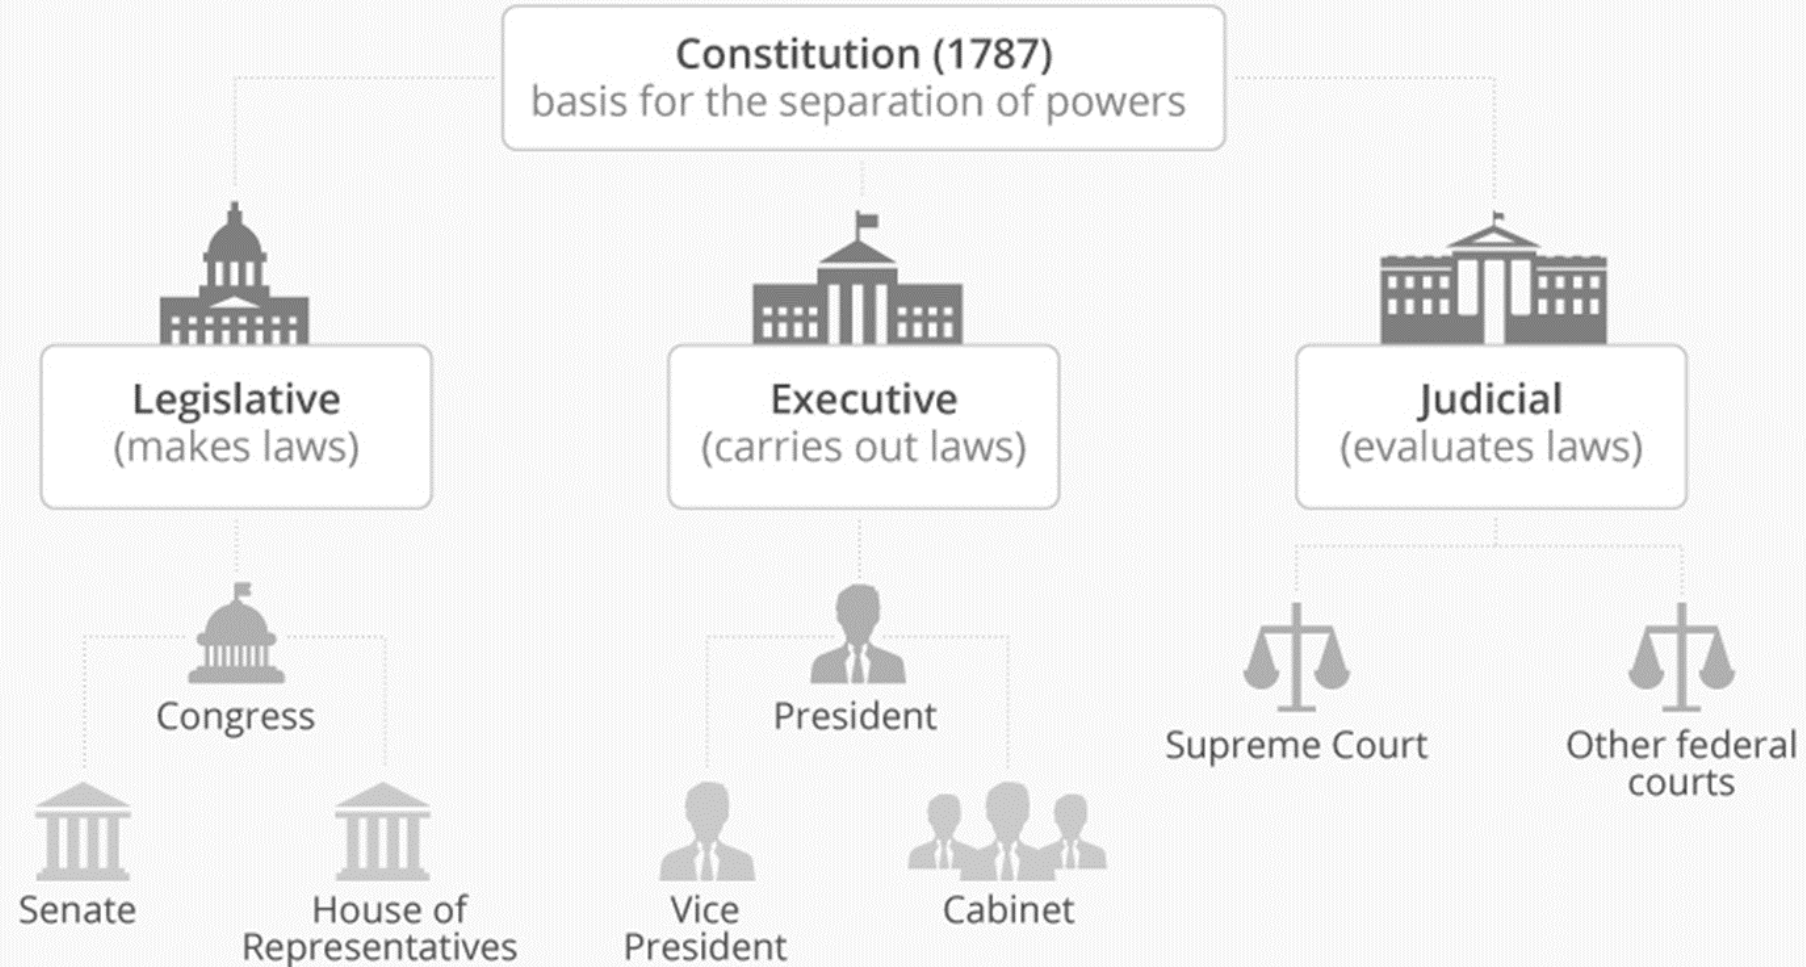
Constitution (1787)
basis for the separation of powers

Legislative
(makes laws)

Executive
(carries out laws)

Judicial
(evaluates laws)

Congress

President

Supreme Court

Other federal courts

Senate

House of Representatives

Vice President

Cabinet